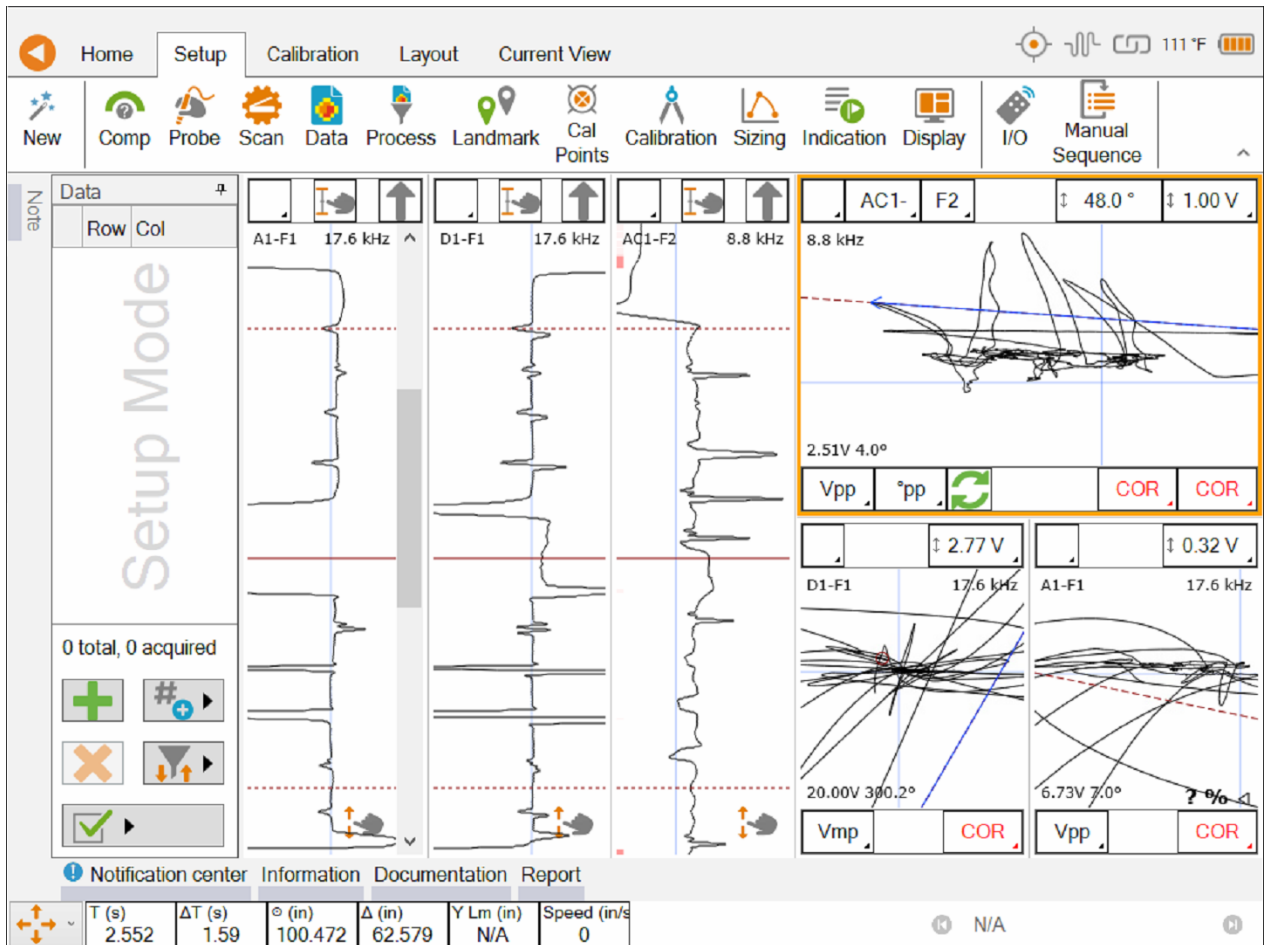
Home Setup Calibration Layout Current View

111 °F

New Comp Probe Scan Data Process Landmark Cal Points Calibration Sizing Indication Display I/O Manual Sequence

Note

Data

Row Col

Setup Mode

0 total, 0 acquired

A1-F1 17.6 kHz

D1-F1 17.6 kHz

AC1-F2 8.8 kHz

AC1- F2 ↕ 48.0 ° ↕ 1.00 V

8.8 kHz

2.51V 4.0°

Vpp °pp COR COR

↕ 2.77 V

D1-F1 17.6 kHz

20.00V 300.2°

Vmp COR

↕ 0.32 V

A1-F1 17.6 kHz

6.73V 7.0°

? %

Vpp COR

Notification center Information Documentation Report

| T (s) | ΔT (s) | (in) | Δ (in) | Y Lm (in) | Speed (in/s |
|---|---|---|---|---|---|
| 2.552 | 1.59 | 100.472 | 62.579 | N/A | 0 |

N/A